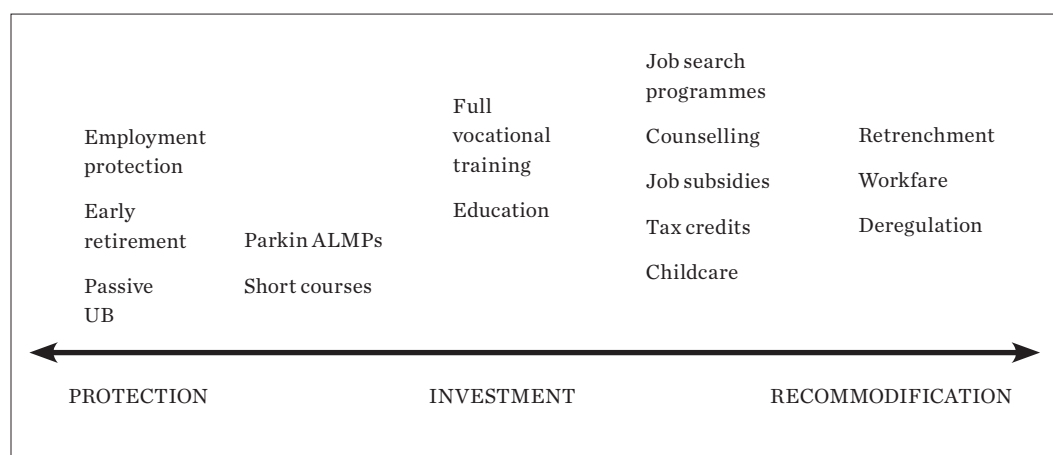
Employment protection

Early retirement

Passive UB

Parkin ALMPs

Short courses

Full vocational training

Education

Job search programmes

Counselling

Job subsidies

Tax credits

Childcare

Retrenchment

Workfare

Deregulation

PROTECTION

INVESTMENT

RECOMMODIFICATION